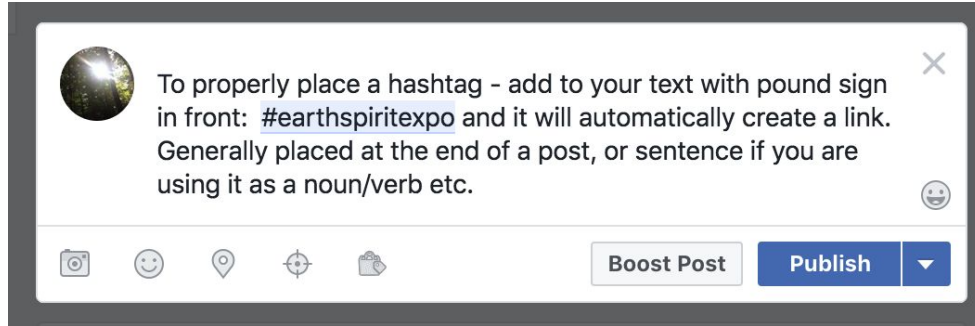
To properly place a hashtag - add to your text with pound sign in front: #earthspiritexpo and it will automatically create a link. Generally placed at the end of a post, or sentence if you are using it as a noun/verb etc.

Boost Post

Publish